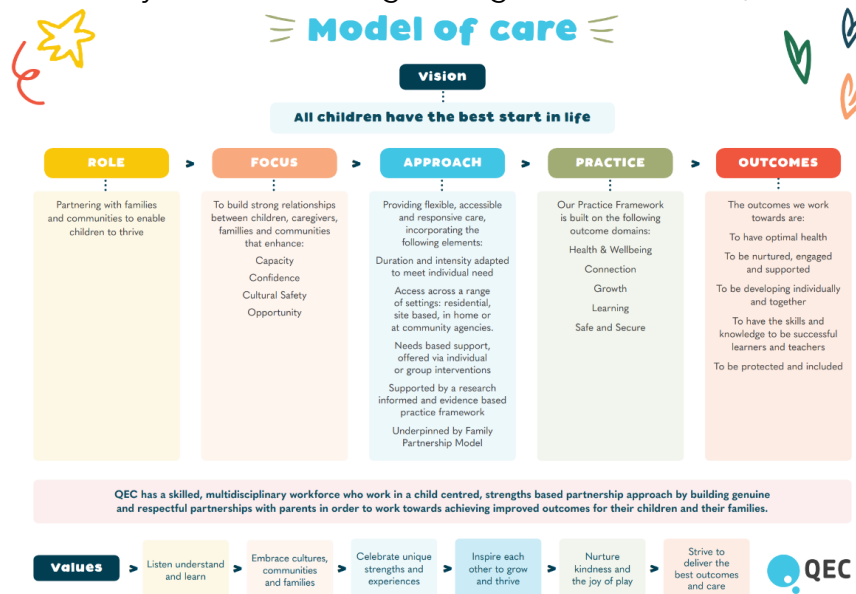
Model of care

Vision

All children have the best start in life

ROLE

Partnering with families and communities to enable children to thrive

FOCUS

To build strong relationships between children, caregivers, families and communities that enhance:

Capacity

Confidence

Cultural Safety

Opportunity

APPROACH

Providing flexible, accessible and responsive care, incorporating the following elements:

Duration and intensity adapted to meet individual need

Access across a range of settings: residential, site based, in home or at community agencies.

Needs based support, offered via individual or group interventions

Supported by a research informed and evidence based practice framework

Underpinned by Family Partnership Model

PRACTICE

Our Practice Framework is built on the following outcome domains:

Health & Wellbeing

Connection

Growth

Learning

Safe and Secure

OUTCOMES

The outcomes we work towards are:

To have optimal health

To be nurtured, engaged and supported

To be developing individually and together

To have the skills and knowledge to be successful learners and teachers

To be protected and included

QEC has a skilled, multidisciplinary workforce who work in a child centred, strengths based partnership approach by building genuine and respectful partnerships with parents in order to work towards achieving improved outcomes for their children and their families.

Values

Listen understand and learn

Embrace cultures, communities and families

Celebrate unique strengths and experiences

Inspire each other to grow and thrive

Nurture kindness and the joy of play

Strive to deliver the best outcomes and care

QEC